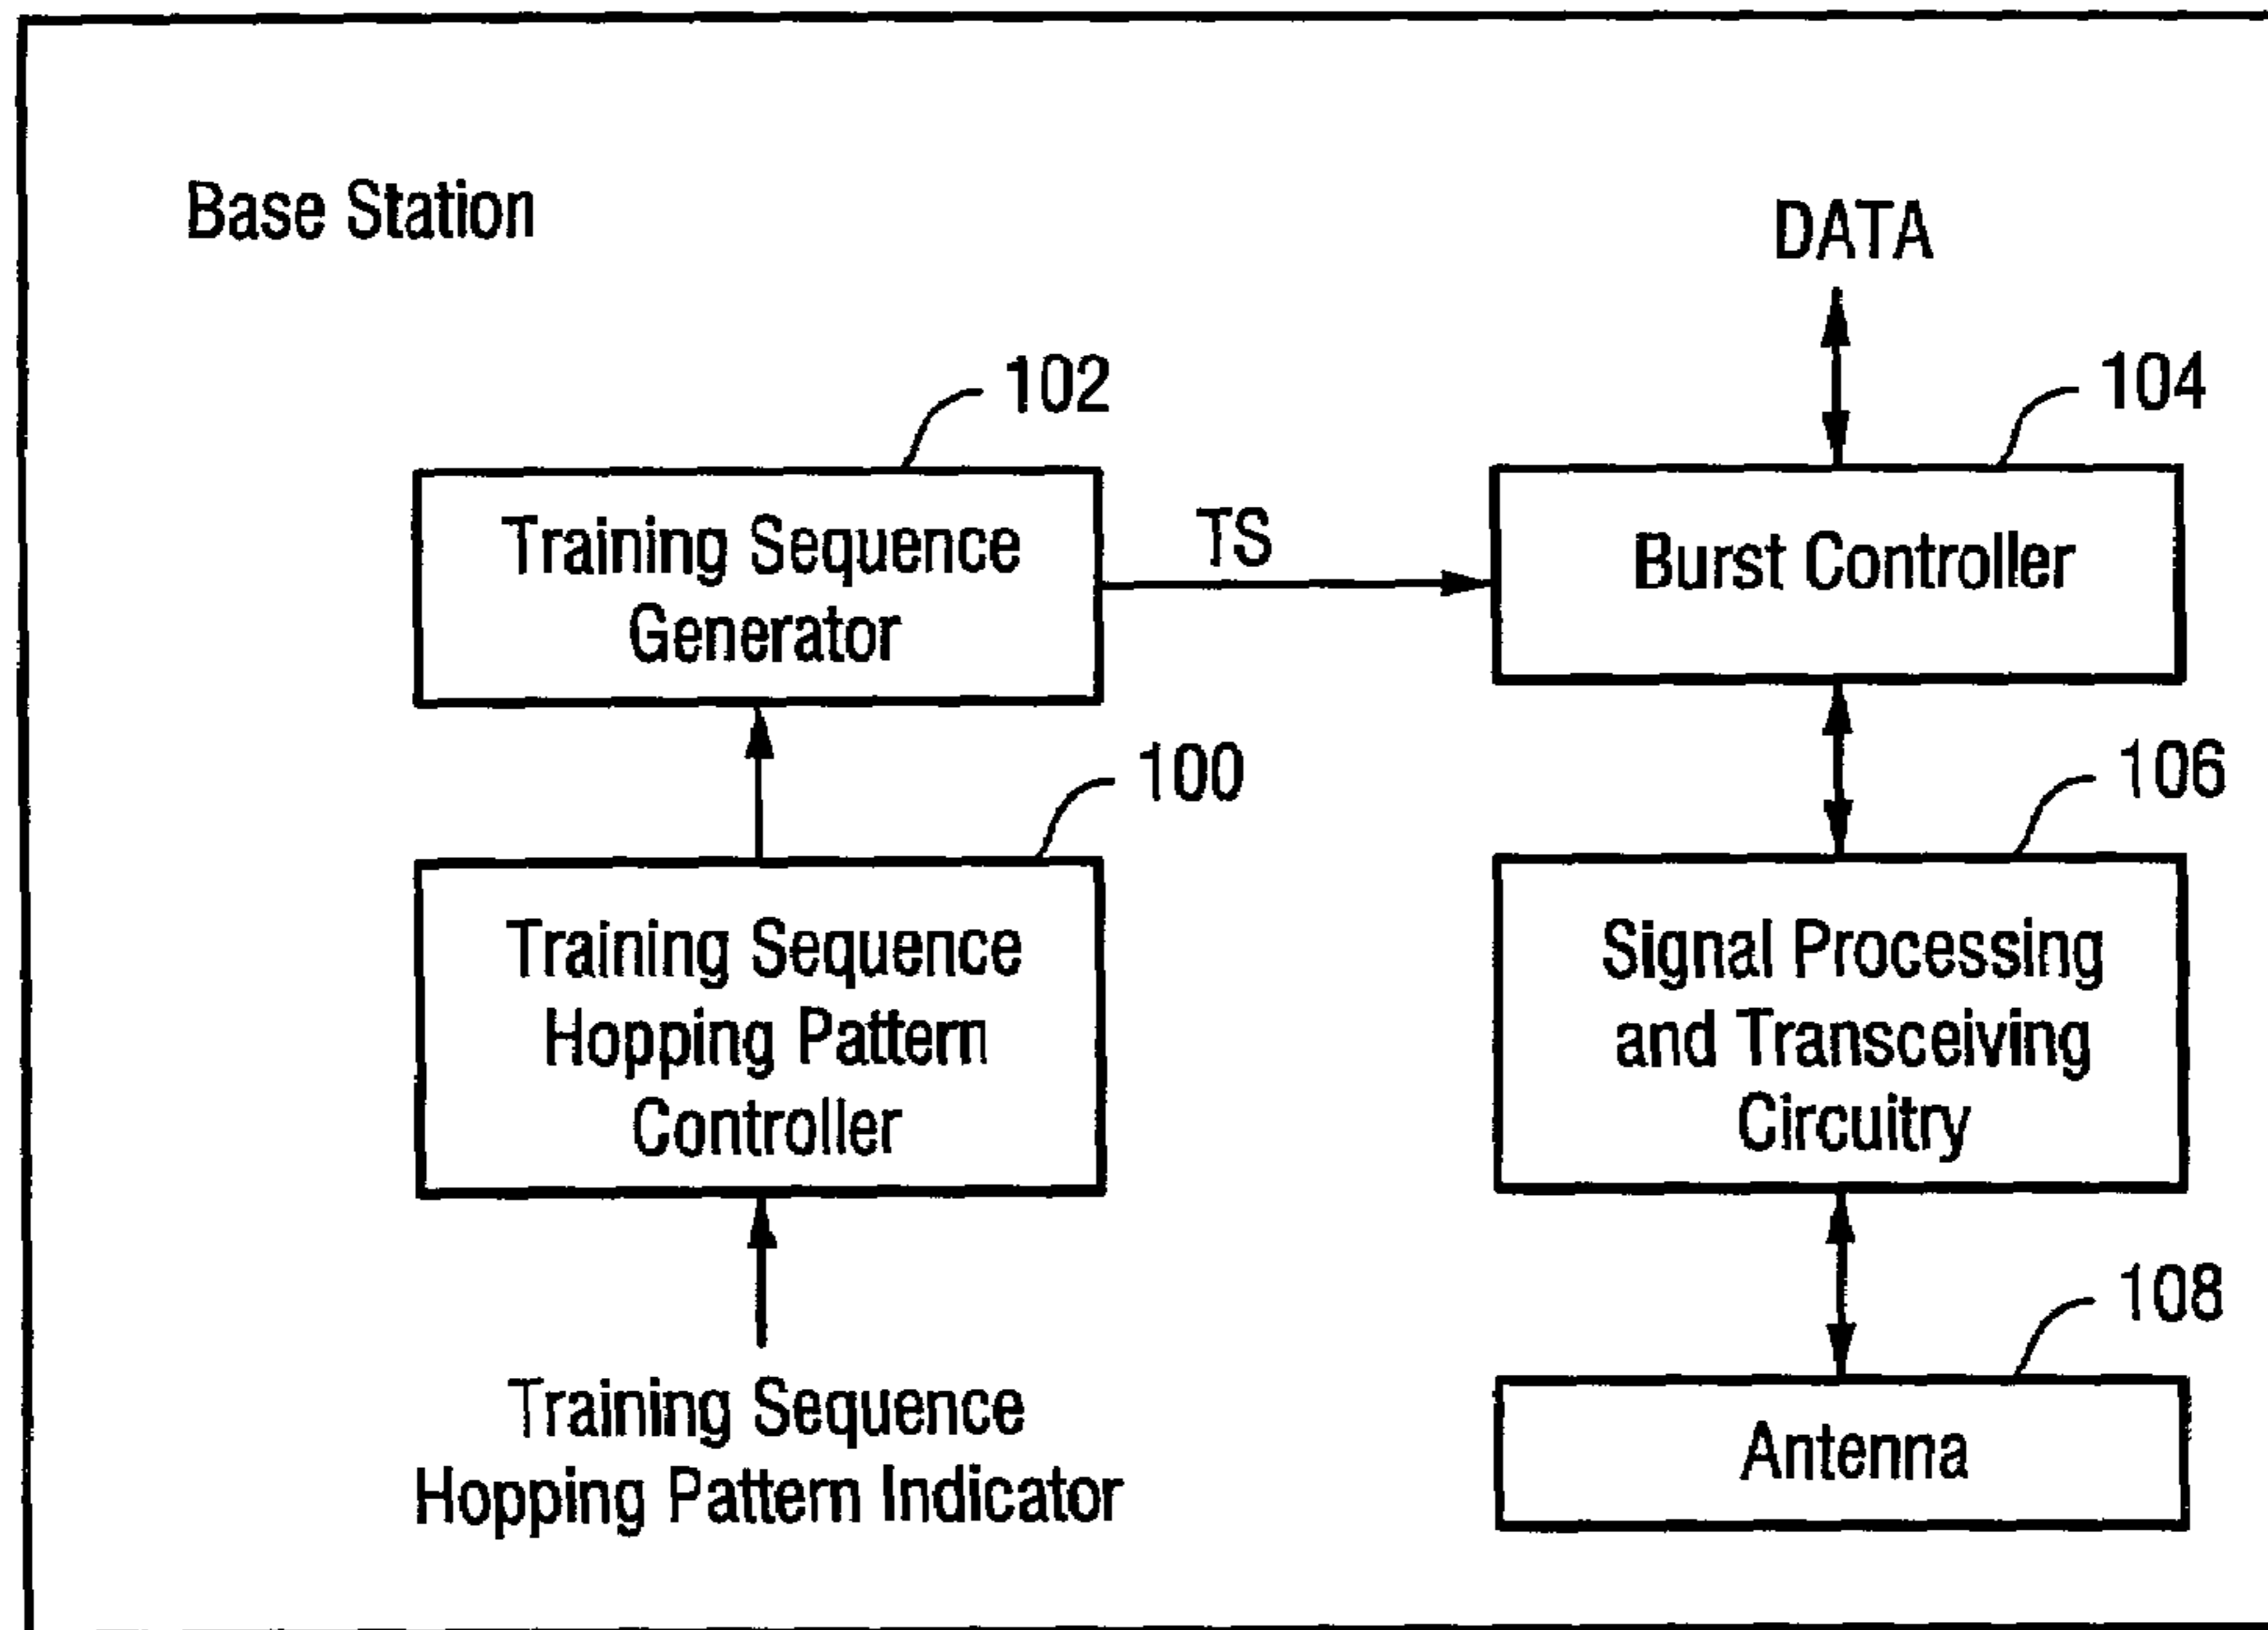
Base Station

DATA

102

104

Training Sequence Generator

TS

Burst Controller

100

106

Training Sequence Hopping Pattern Controller

Signal Processing and Transceiving Circuitry

108

Antenna

Training Sequence Hopping Pattern Indicator